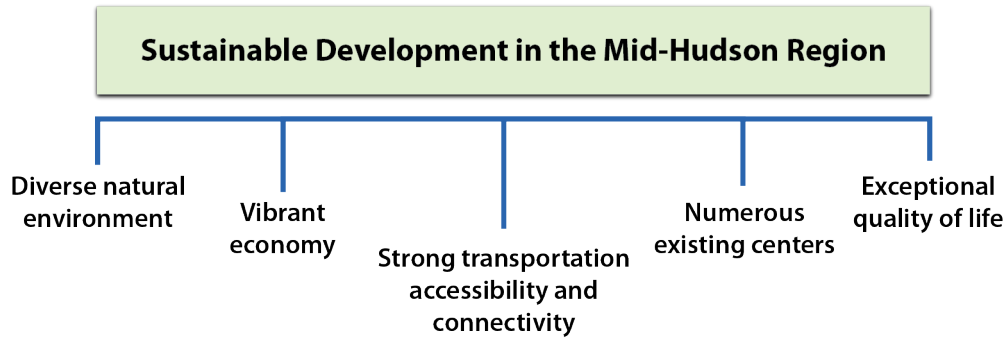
Sustainable Development in the Mid-Hudson Region

Diverse natural environment

Vibrant economy

Strong transportation accessibility and connectivity

Numerous existing centers

Exceptional quality of life